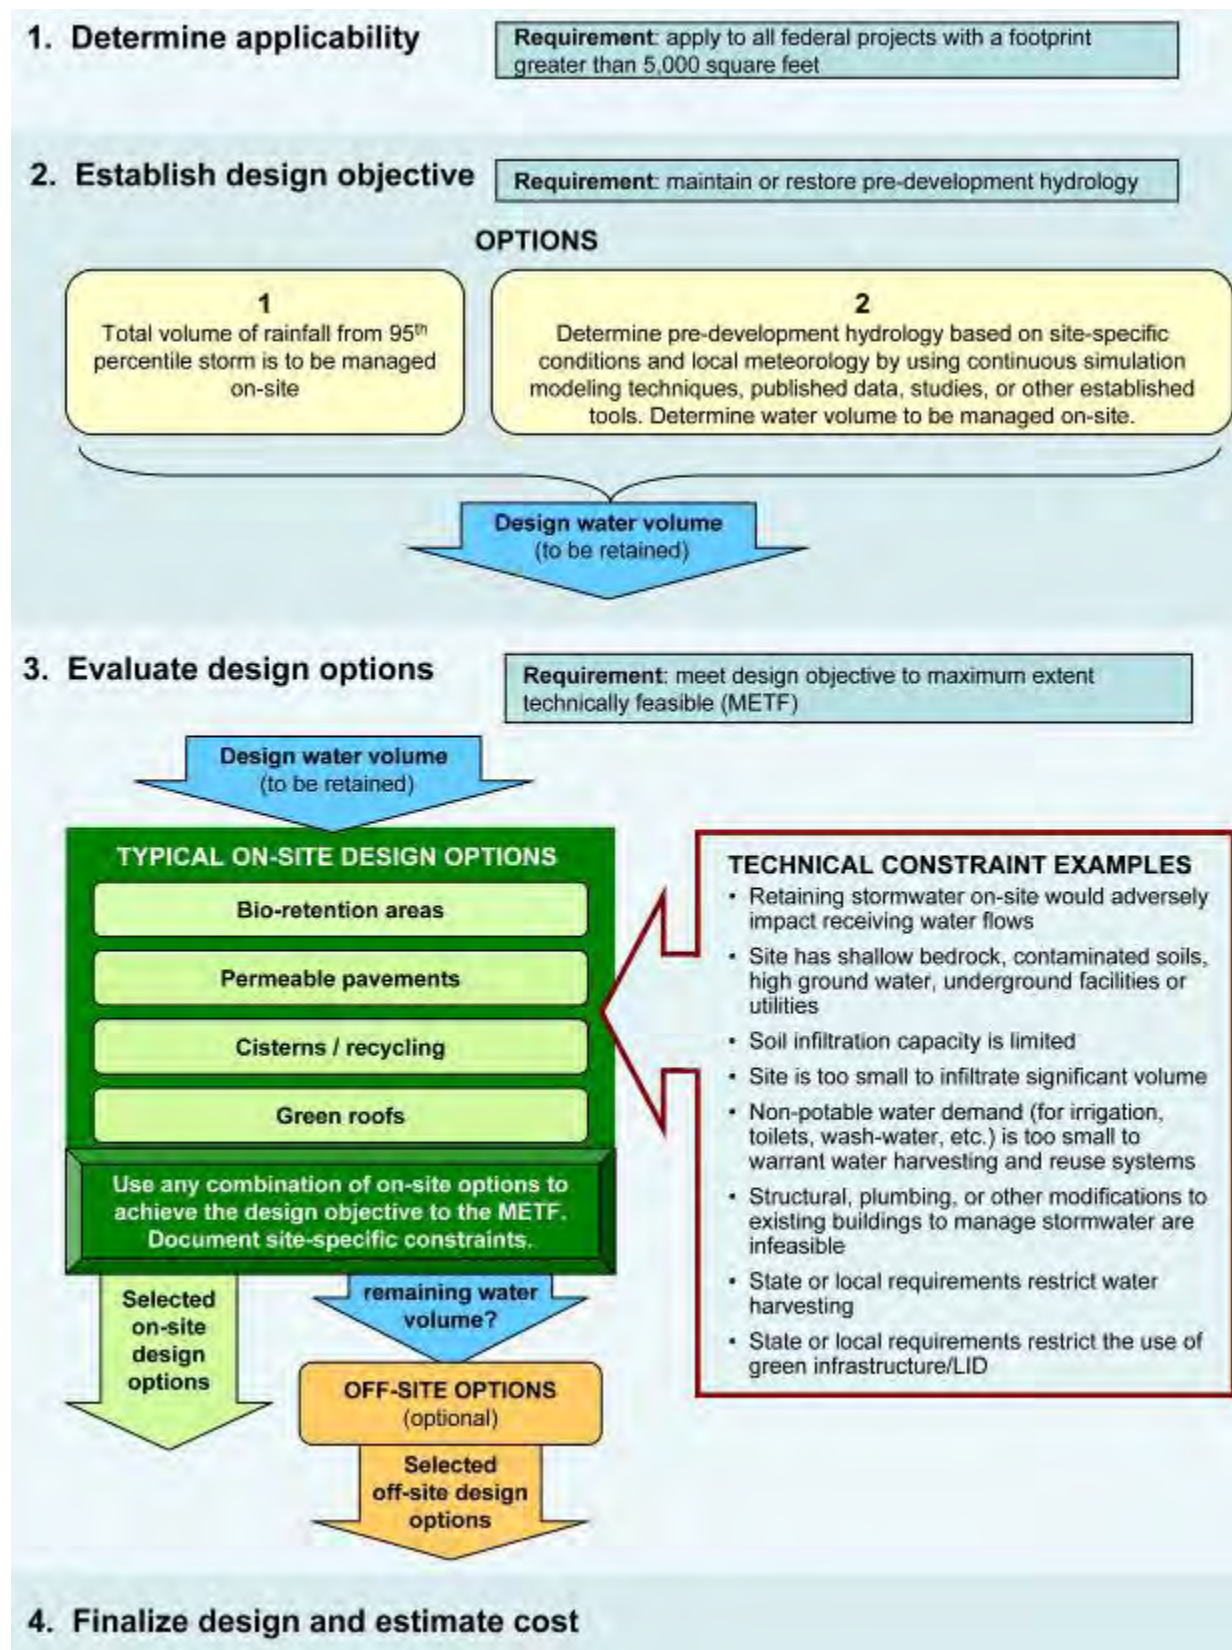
1. Determine applicability

Requirement: apply to all federal projects with a footprint greater than 5,000 square feet

2. Establish design objective

Requirement: maintain or restore pre-development hydrology

OPTIONS

1
Total volume of rainfall from 95$^{th}$ percentile storm is to be managed on-site

2
Determine pre-development hydrology based on site-specific conditions and local meteorology by using continuous simulation modeling techniques, published data, studies, or other established tools. Determine water volume to be managed on-site.

Design water volume
(to be retained)

3. Evaluate design options

Requirement: meet design objective to maximum extent technically feasible (METF)

Design water volume
(to be retained)

TYPICAL ON-SITE DESIGN OPTIONS

Bio-retention areas

Permeable pavements

Cisterns / recycling

Green roofs

Use any combination of on-site options to achieve the design objective to the METF. Document site-specific constraints.

Selected on-site design options

remaining water volume?

OFF-SITE OPTIONS
(optional)

Selected off-site design options

TECHNICAL CONSTRAINT EXAMPLES
• Retaining stormwater on-site would adversely impact receiving water flows
• Site has shallow bedrock, contaminated soils, high ground water, underground facilities or utilities
• Soil infiltration capacity is limited
• Site is too small to infiltrate significant volume
• Non-potable water demand (for irrigation, toilets, wash-water, etc.) is too small to warrant water harvesting and reuse systems
• Structural, plumbing, or other modifications to existing buildings to manage stormwater are infeasible
• State or local requirements restrict water harvesting
• State or local requirements restrict the use of green infrastructure/LID

4. Finalize design and estimate cost